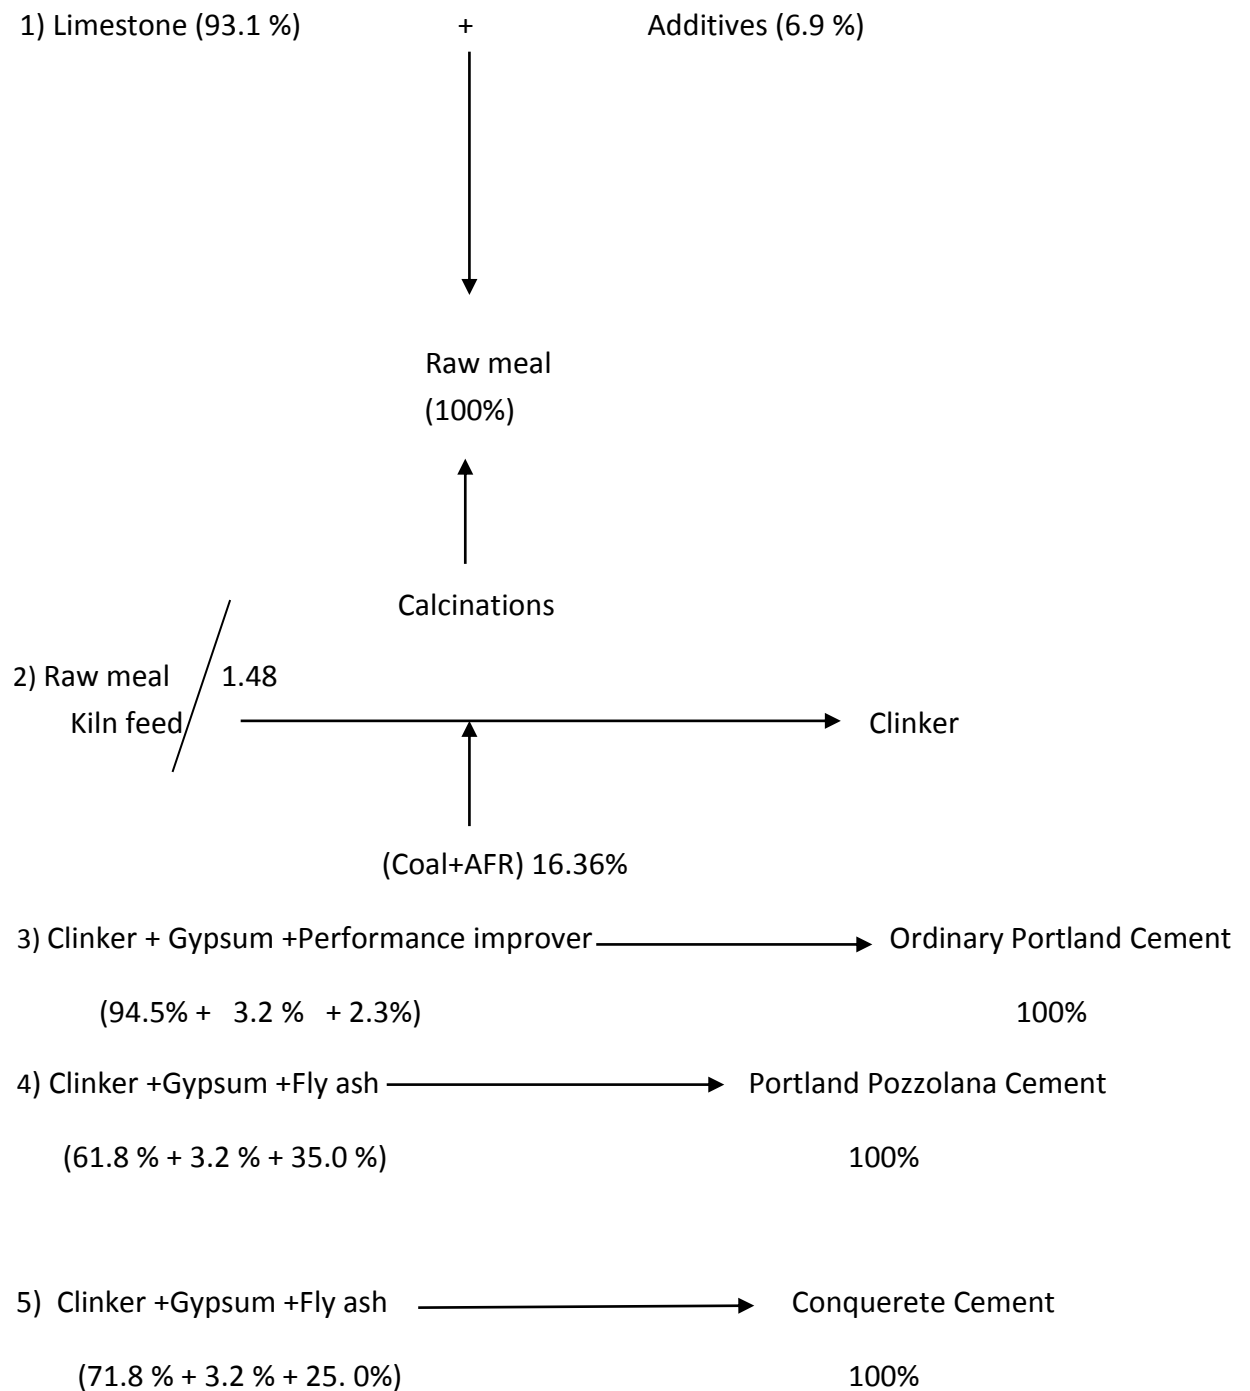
1) Limestone (93.1 %) + Additives (6.9 %)

Raw meal
(100%)

Calcinations

2) Raw meal / Kiln feed 1.48

Clinker

(Coal+AFR) 16.36%

3) Clinker + Gypsum +Performance improver Ordinary Portland Cement

(94.5% + 3.2 % + 2.3%) 100%

4) Clinker +Gypsum +Fly ash Portland Pozzolana Cement

(61.8 % + 3.2 % + 35.0 %) 100%

5) Clinker +Gypsum +Fly ash Conquerete Cement

(71.8 % + 3.2 % + 25. 0%) 100%